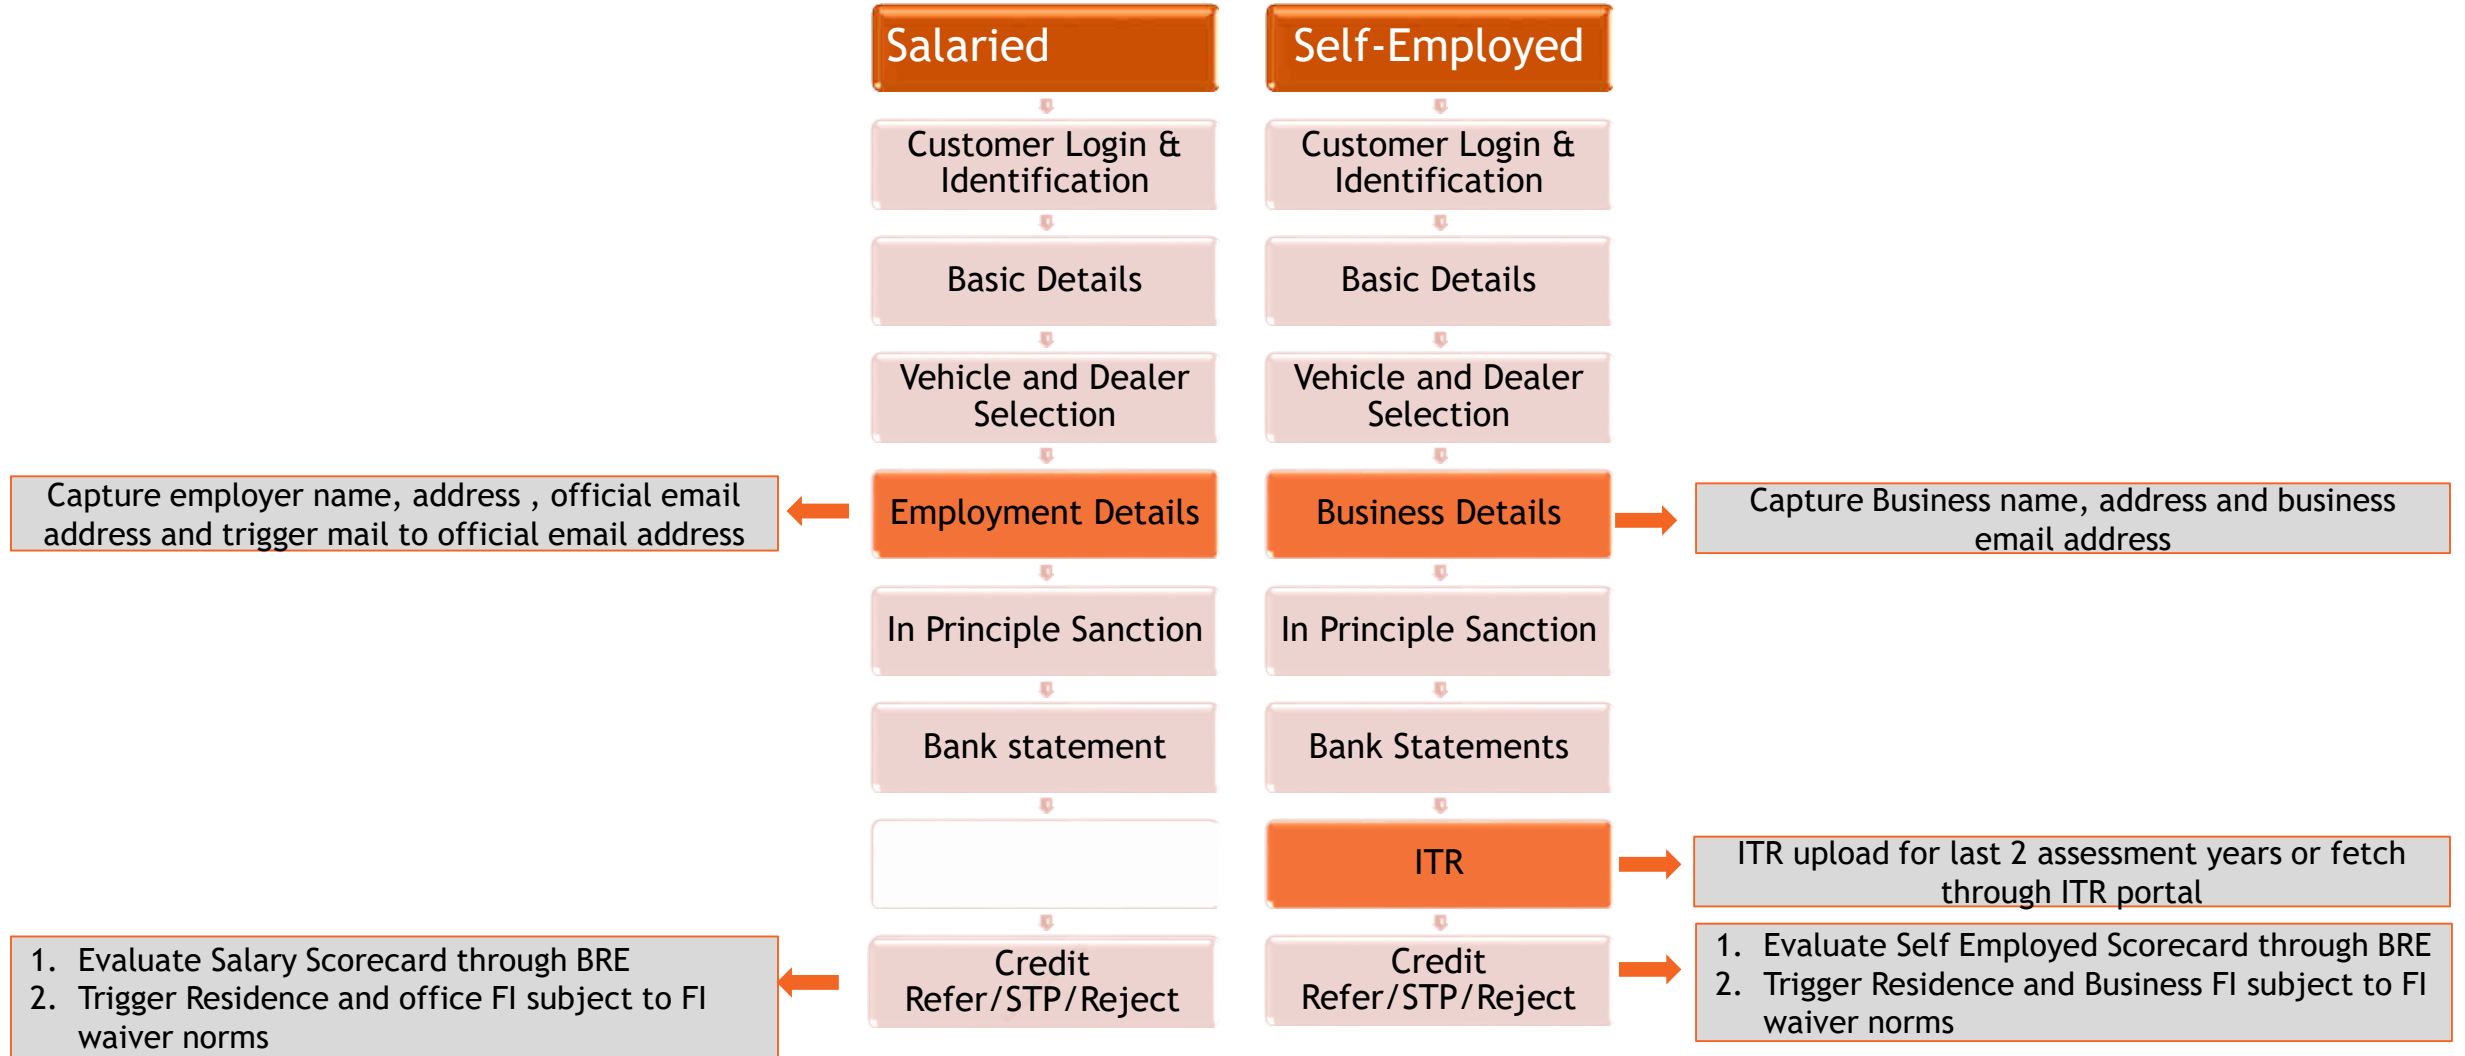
Salaried

Customer Login & Identification

Basic Details

Vehicle and Dealer Selection

Employment Details

In Principle Sanction

Bank statement

Credit Refer/STP/Reject

Self-Employed

Customer Login & Identification

Basic Details

Vehicle and Dealer Selection

Business Details

In Principle Sanction

Bank Statements

ITR

Credit Refer/STP/Reject

Capture employer name, address , official email address and trigger mail to official email address

Capture Business name, address and business email address

ITR upload for last 2 assessment years or fetch through ITR portal

1. Evaluate Salary Scorecard through BRE
2. Trigger Residence and office FI subject to FI waiver norms

1. Evaluate Self Employed Scorecard through BRE
2. Trigger Residence and Business FI subject to FI waiver norms